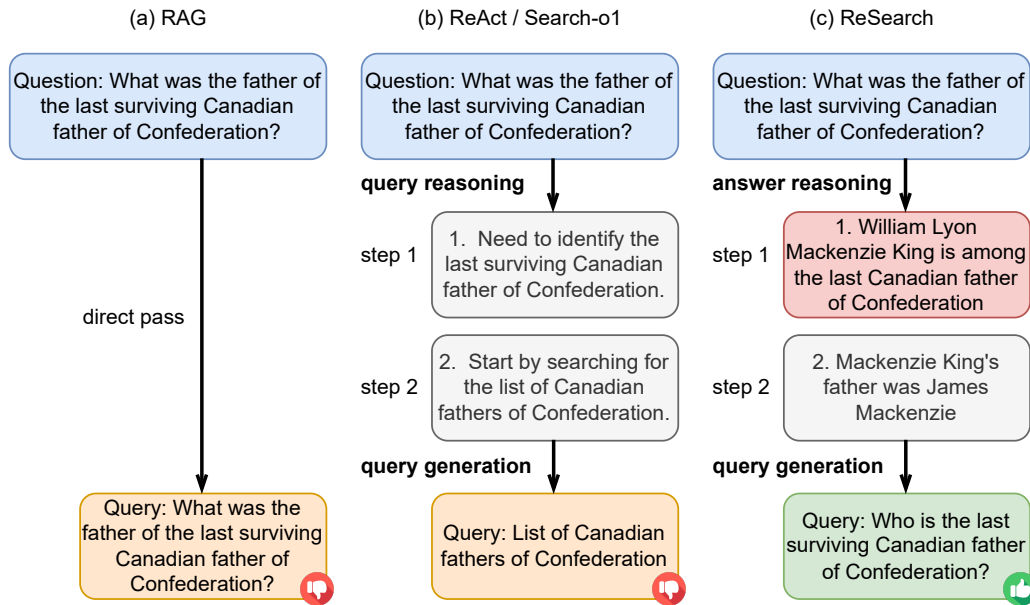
(a) RAG

Question: What was the father of the last surviving Canadian father of Confederation?

direct pass

Query: What was the father of the last surviving Canadian father of Confederation?

(b) ReAct / Search-o1

Question: What was the father of the last surviving Canadian father of Confederation?

query reasoning

step 1

1. Need to identify the last surviving Canadian father of Confederation.

step 2

2. Start by searching for the list of Canadian fathers of Confederation.

query generation

Query: List of Canadian fathers of Confederation

(c) ReSearch

Question: What was the father of the last surviving Canadian father of Confederation?

answer reasoning

step 1

1. William Lyon Mackenzie King is among the last Canadian father of Confederation

step 2

2. Mackenzie King's father was James Mackenzie

query generation

Query: Who is the last surviving Canadian father of Confederation?